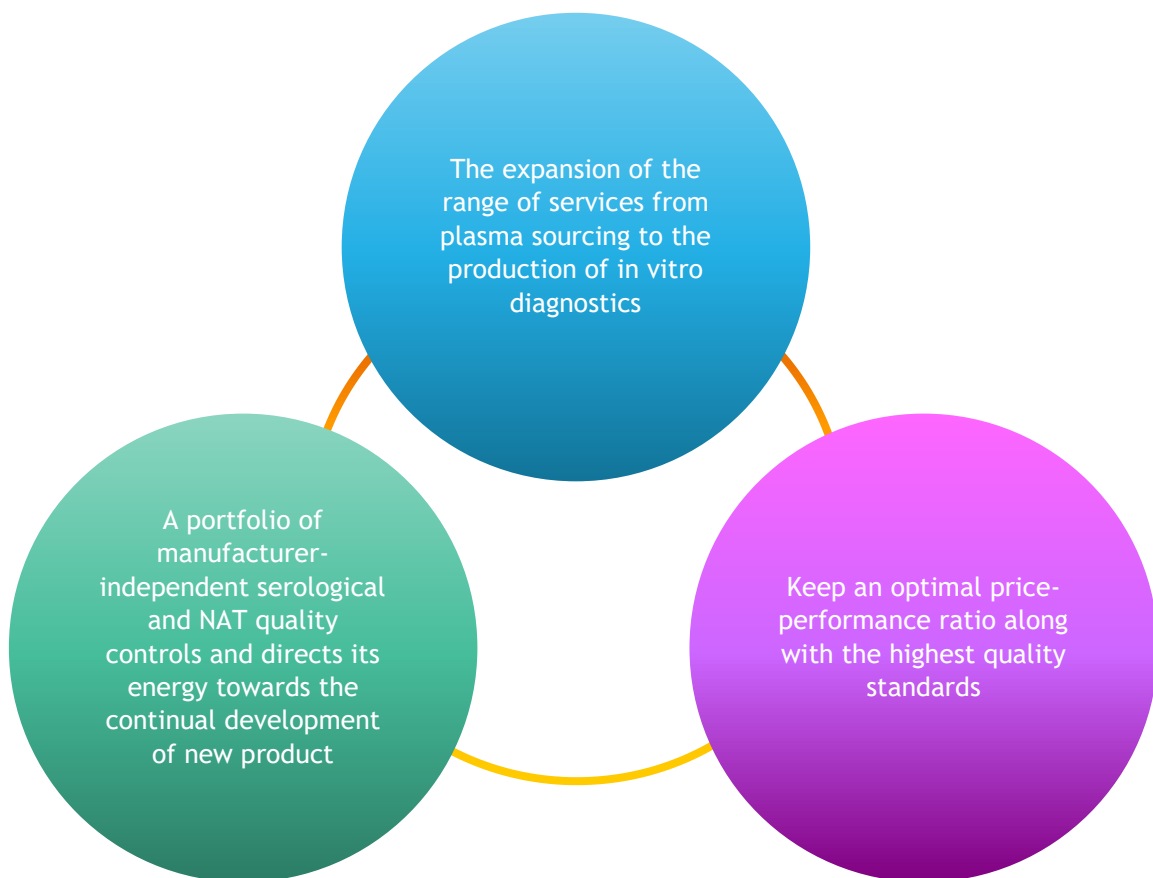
The expansion of the range of services from plasma sourcing to the production of in vitro diagnostics

A portfolio of manufacturer-independent serological and NAT quality controls and directs its energy towards the continual development of new product

Keep an optimal price-performance ratio along with the highest quality standards